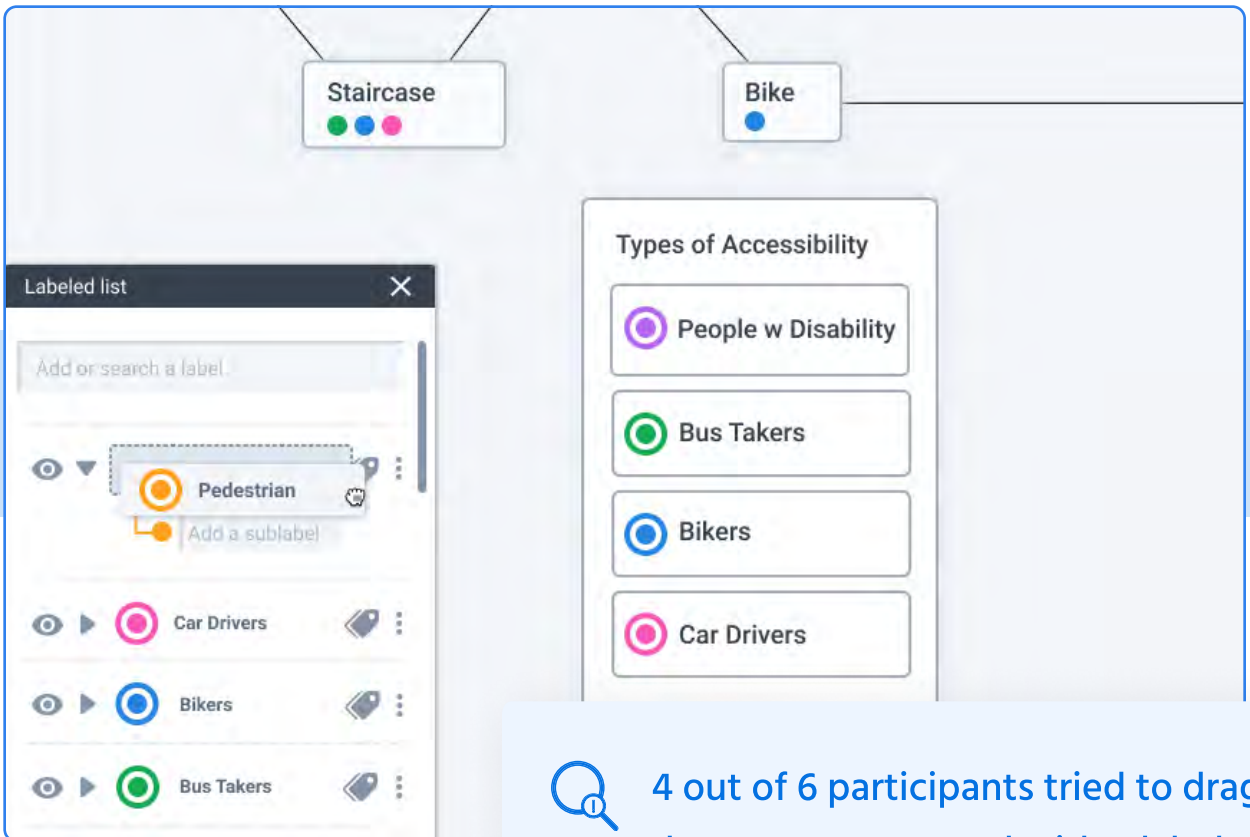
Staircase

Bike

Types of Accessibility

People w Disability

Bus Takers

Bikers

Car Drivers

Labeled list

Add or search a label

Pedestrian

Add a sublabel

Car Drivers

Bikers

Bus Takers

4 out of 6 participants tried to drag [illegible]